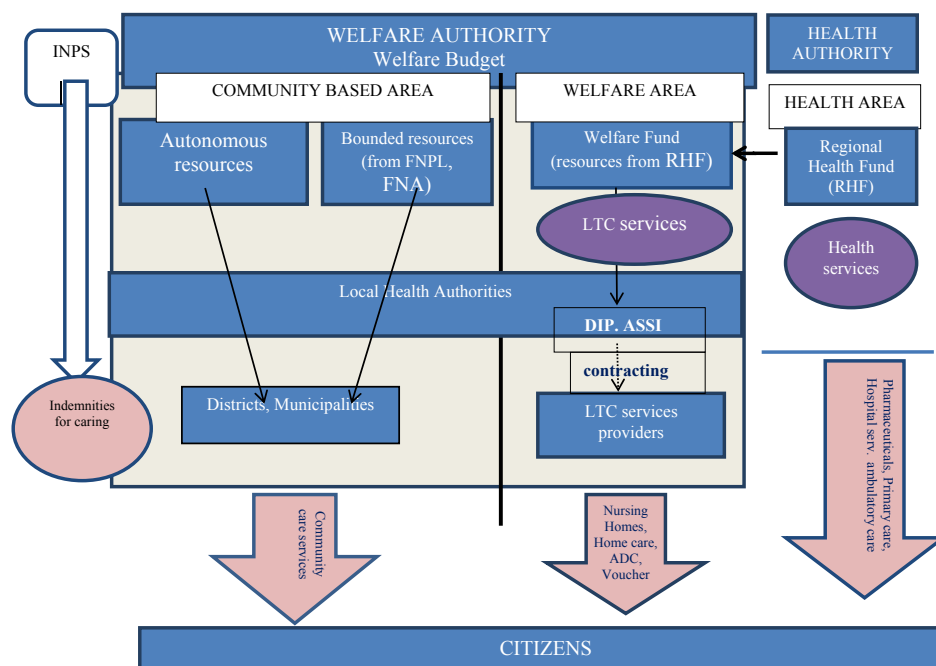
INPS

WELFARE AUTHORITY
Welfare Budget

HEALTH AUTHORITY

COMMUNITY BASED AREA

WELFARE AREA

HEALTH AREA

Autonomous resources

Bounded resources (from FNPL, FNA)

Welfare Fund (resources from RHF)

Regional Health Fund (RHF)

LTC services

Health services

Local Health Authorities

DIP. ASSI

contracting

Indemnities for caring

Districts, Municipalities

LTC services providers

Pharmaceuticals, Primary care, Hospital serv. ambulatory care

Community care services

Nursing Homes, Home care, ADC, Voucher

CITIZENS